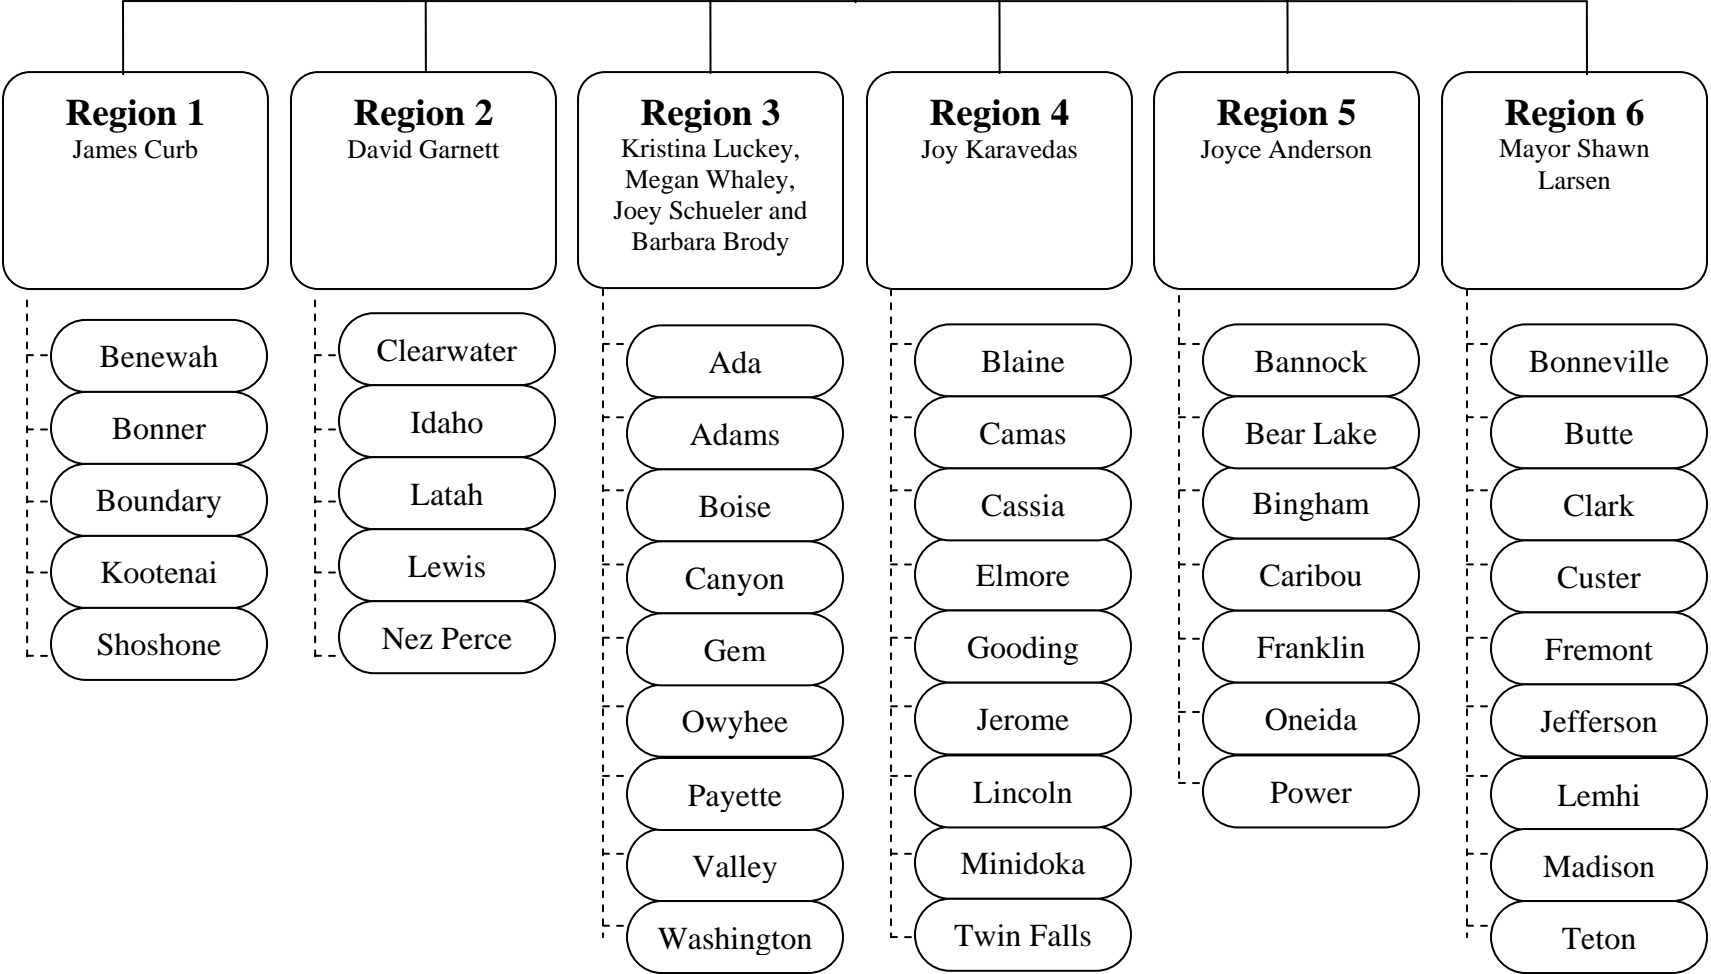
**Region 1**
James Curb

Benewah
Bonner
Boundary
Kootenai
Shoshone

**Region 2**
David Garnett

Clearwater
Idaho
Latah
Lewis
Nez Perce

**Region 3**
Kristina Luckey, Megan Whaley, Joey Schueler and Barbara Brody

Ada
Adams
Boise
Canyon
Gem
Owyhee
Payette
Valley
Washington

**Region 4**
Joy Karavedas

Blaine
Camas
Cassia
Elmore
Gooding
Jerome
Lincoln
Minidoka
Twin Falls

**Region 5**
Joyce Anderson

Bannock
Bear Lake
Bingham
Caribou
Franklin
Oneida
Power

**Region 6**
Mayor Shawn Larsen

Bonneville
Butte
Clark
Custer
Fremont
Jefferson
Lemhi
Madison
Teton